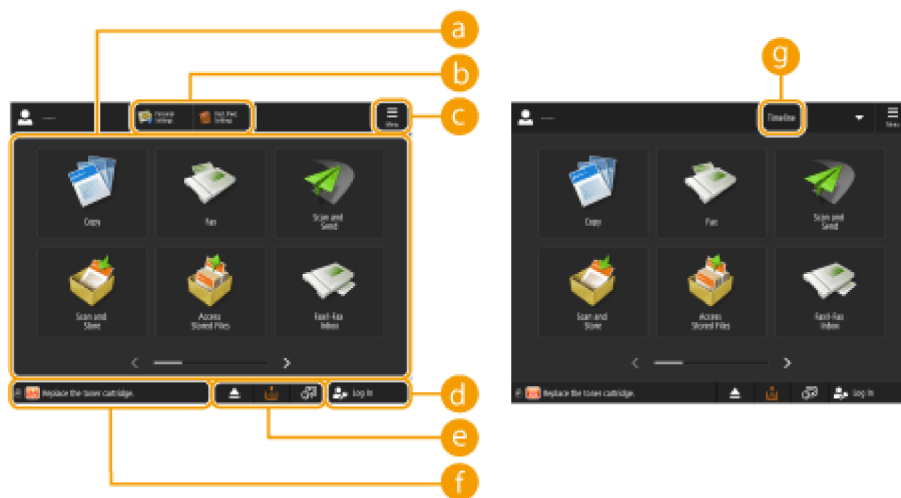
a
b
c
d
e
f
g

Personal Settings
Shrd. Pers. Settings
Menu

Copy
Fax
Scan and Send
Scan and Store
Access Stored Files
Fax/I-Fax Inbox

Replace the toner cartridge.
Log In

Timeline
Menu

Copy
Fax
Scan and Send
Scan and Store
Access Stored Files
Fax/I-Fax Inbox

Replace the toner cartridge.
Log In